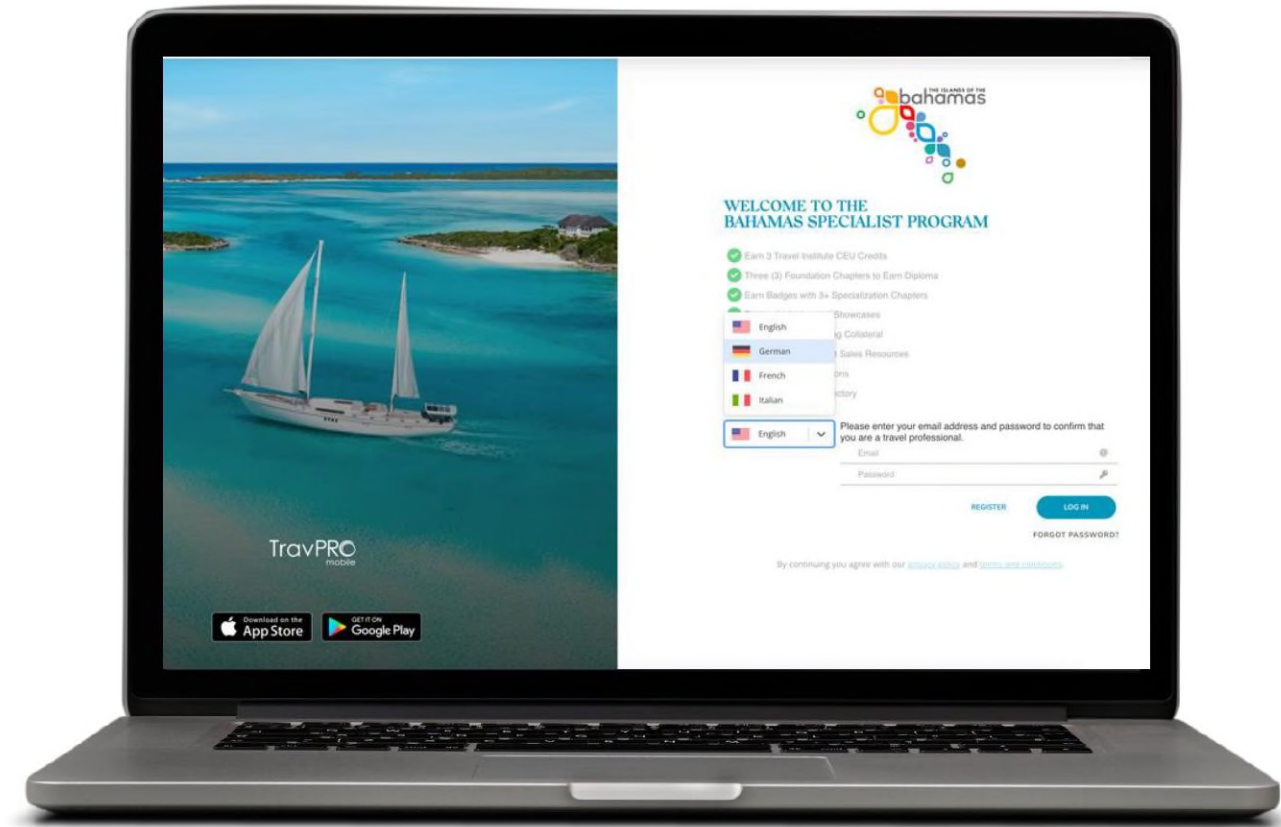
TravPRO
mobile

Download on the App Store

GET IT ON Google Play

THE ISLANDS OF THE bahamas

WELCOME TO THE
BAHAMAS SPECIALIST PROGRAM

Earn 3 Travel Institute CEU Credits
Three (3) Foundation Chapters to Earn Diploma
Earn Badges with 3+ Specialization Chapters
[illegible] Showcases
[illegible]g Collateral
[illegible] Sales Resources
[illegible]ons
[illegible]ctory

English
German
French
Italian

English

Please enter your email address and password to confirm that you are a travel professional.

Email

Password

REGISTER

LOG IN

FORGOT PASSWORD?

By continuing you agree with our privacy policy and terms and conditions.